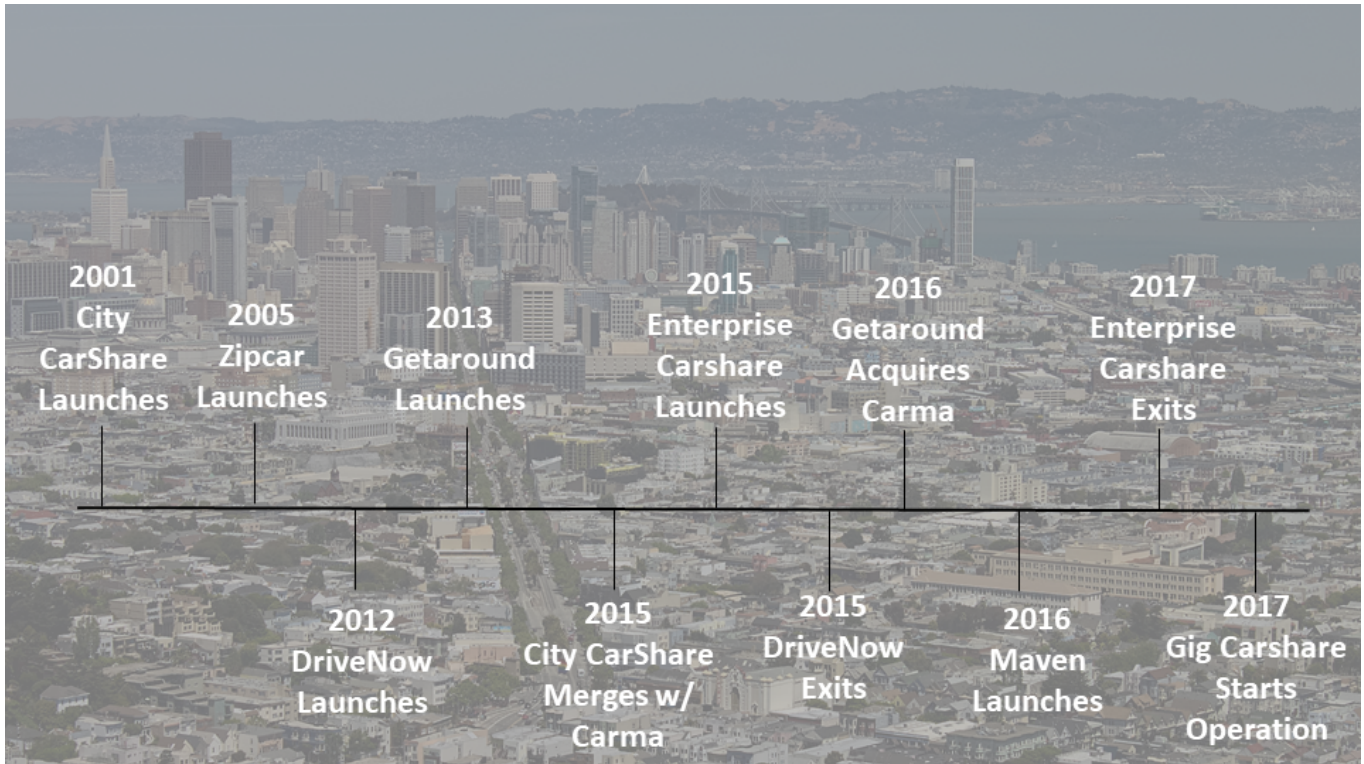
2001
City
CarShare
Launches

2005
Zipcar
Launches

2013
Getaround
Launches

2015
Enterprise
Carshare
Launches

2016
Getaround
Acquires
Carma

2017
Enterprise
Carshare
Exits

2012
DriveNow
Launches

2015
City CarShare
Merges w/
Carma

2015
DriveNow
Exits

2016
Maven
Launches

2017
Gig Carshare
Starts
Operation